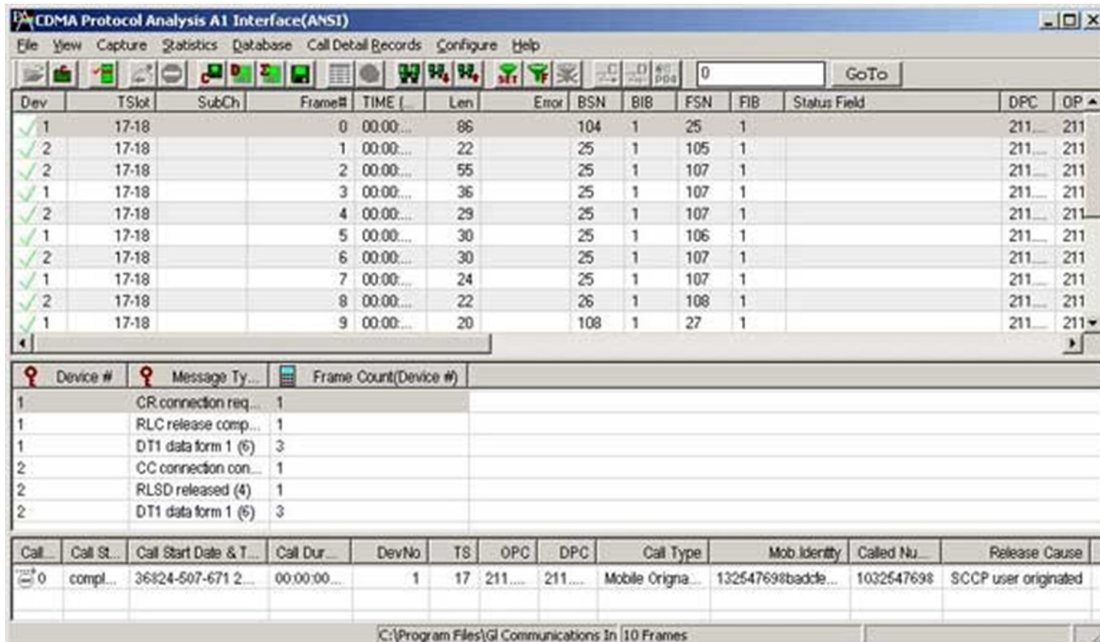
CDMA Protocol Analysis A1 Interface(ANSI)

File View Capture Statistics Database Call Detail Records Configure Help

0 GoTo

| Dev | TSlot | SubCh | Frame# | TIME (... | Len | Error | BSN | BIB | FSN | FIB | Status Field | DPC | OP |
|---|---|---|---|---|---|---|---|---|---|---|---|---|---|
| 1 | 17-18 | | 0 | 00:00:... | 86 | | 104 | 1 | 25 | 1 | | 211.... | 211 |
| 2 | 17-18 | | 1 | 00:00:... | 22 | | 25 | 1 | 105 | 1 | | 211.... | 211 |
| 2 | 17-18 | | 2 | 00:00:... | 55 | | 25 | 1 | 107 | 1 | | 211.... | 211 |
| 1 | 17-18 | | 3 | 00:00:... | 36 | | 25 | 1 | 107 | 1 | | 211.... | 211 |
| 2 | 17-18 | | 4 | 00:00:... | 29 | | 25 | 1 | 107 | 1 | | 211.... | 211 |
| 1 | 17-18 | | 5 | 00:00:... | 30 | | 25 | 1 | 106 | 1 | | 211.... | 211 |
| 2 | 17-18 | | 6 | 00:00:... | 30 | | 25 | 1 | 107 | 1 | | 211.... | 211 |
| 1 | 17-18 | | 7 | 00:00:... | 24 | | 25 | 1 | 107 | 1 | | 211.... | 211 |
| 2 | 17-18 | | 8 | 00:00:... | 22 | | 26 | 1 | 108 | 1 | | 211.... | 211 |
| 1 | 17-18 | | 9 | 00:00:... | 20 | | 108 | 1 | 27 | 1 | | 211.... | 211 |

| Device # | Message Ty... | Frame Count(Device #) |
|---|---|---|
| 1 | CR connection req... | 1 |
| 1 | RLC release comp... | 1 |
| 1 | DT1 data form 1 (6) | 3 |
| 2 | CC connection con... | 1 |
| 2 | RLSD released (4) | 1 |
| 2 | DT1 data form 1 (6) | 3 |

| Call... | Call St... | Call Start Date & T... | Call Dur... | DevNo | TS | OPC | DPC | Call Type | Mob.Identity | Called Nu... | Release Cause |
|---|---|---|---|---|---|---|---|---|---|---|---|
| 0 | compl... | 36824-507-671 2... | 00:00:00.... | 1 | 17 | 211.... | 211.... | Mobile Origna... | 132547698badcfe... | 1032547698 | SCCP user originated |

C:\Program Files\GL Communications In 10 Frames